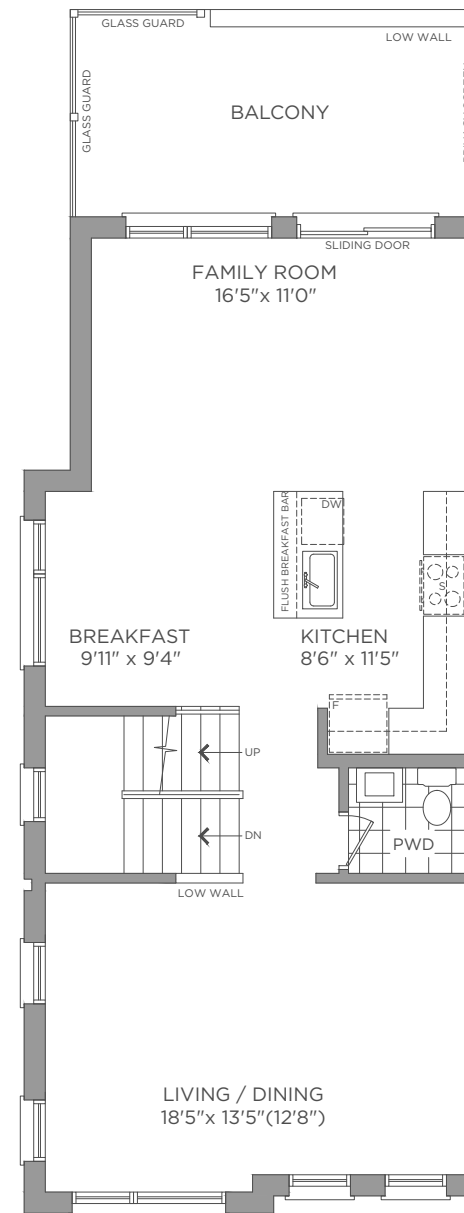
GLASS GUARD
LOW WALL
GLASS GUARD
BALCONY
SLIDING DOOR
FAMILY ROOM
16'5"x 11'0"
FLUSH BREAKFAST BAR
DW
S
BREAKFAST
9'11" x 9'4"
KITCHEN
8'6" x 11'5"
F
UP
DN
PWD
LOW WALL
LIVING / DINING
18'5"x 13'5"(12'8")